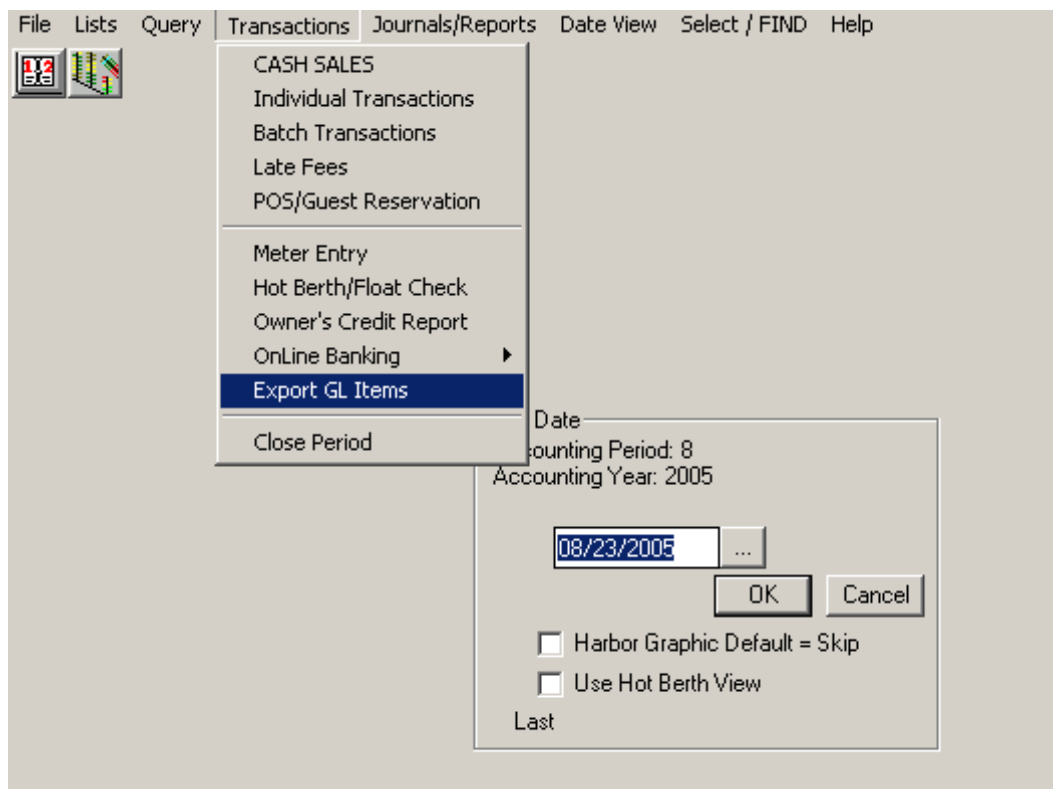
File Lists Query Transactions Journals/Reports Date View Select / FIND Help

CASH SALES
Individual Transactions
Batch Transactions
Late Fees
POS/Guest Reservation

Meter Entry
Hot Berth/Float Check
Owner's Credit Report
OnLine Banking
Export GL Items

Close Period

Date
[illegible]counting Period: 8
Accounting Year: 2005

08/23/2005 ...

OK Cancel

Harbor Graphic Default = Skip

Use Hot Berth View

Last